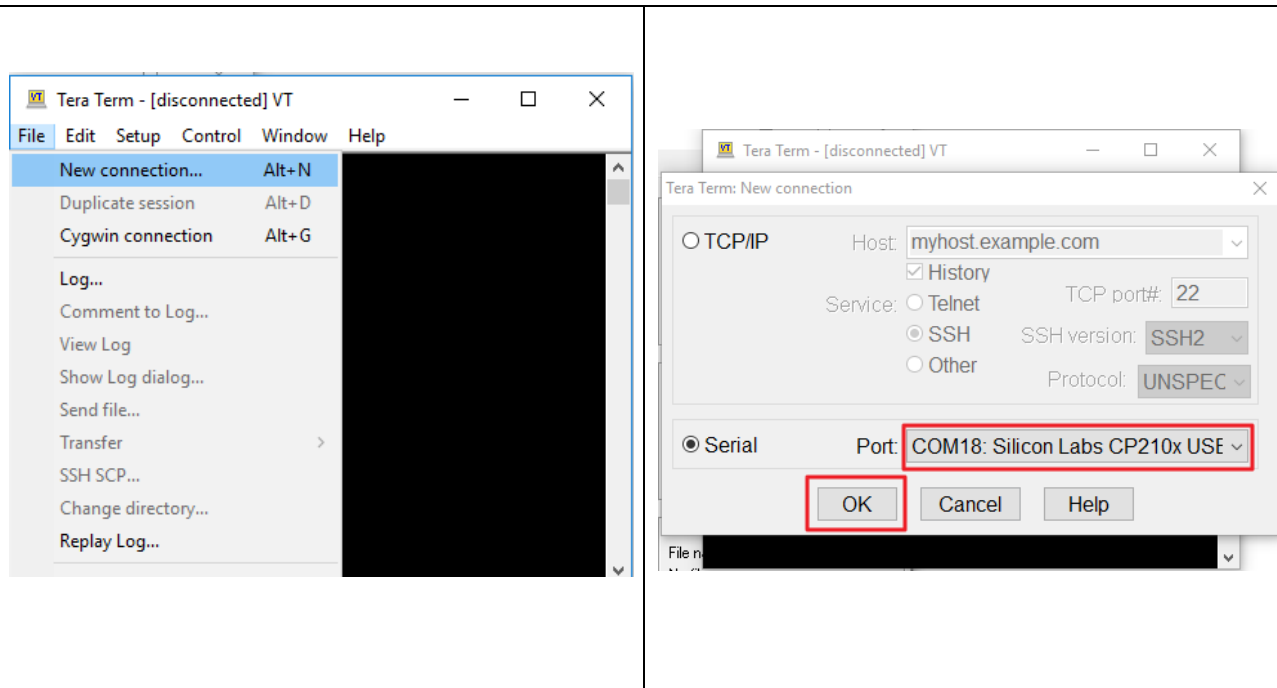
Tera Term - [disconnected] VT

File Edit Setup Control Window Help

New connection... Alt+N
Duplicate session Alt+D
Cygwin connection Alt+G
Log...
Comment to Log...
View Log
Show Log dialog...
Send file...
Transfer
SSH SCP...
Change directory...
Replay Log...

Tera Term - [disconnected] VT

Tera Term: New connection

TCP/IP Host: myhost.example.com
History
Service: Telnet TCP port#: 22
SSH SSH version: SSH2
Other Protocol: UNSPEC

Serial Port: COM18: Silicon Labs CP210x USE

OK Cancel Help

File n